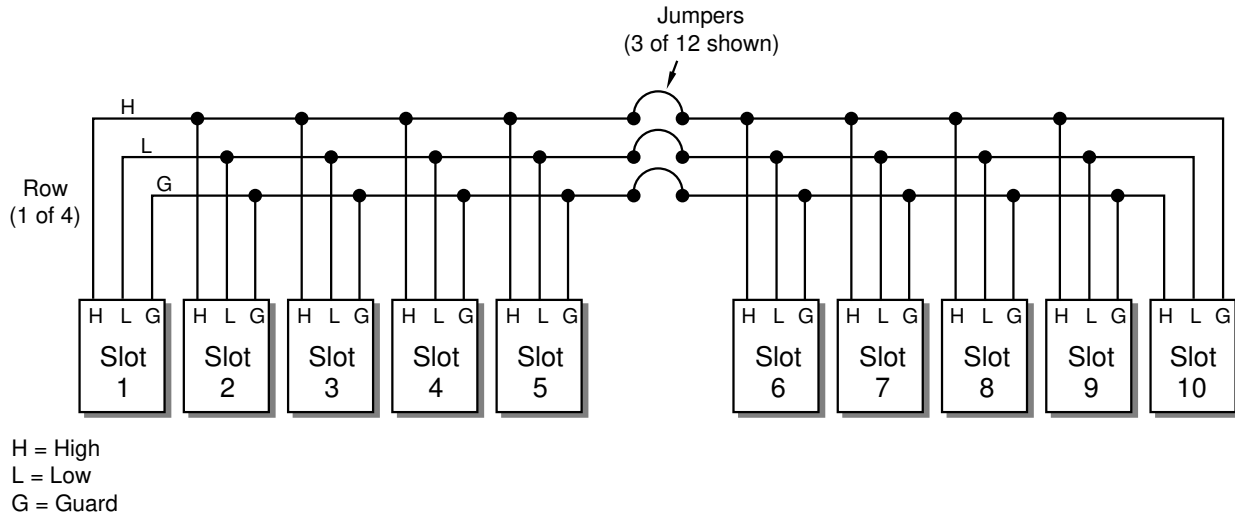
Jumpers
(3 of 12 shown)

H
L
G

Row
(1 of 4)

H L G
Slot
1

H L G
Slot
2

H L G
Slot
3

H L G
Slot
4

H L G
Slot
5

H L G
Slot
6

H L G
Slot
7

H L G
Slot
8

H L G
Slot
9

H L G
Slot
10

H = High
L = Low
G = Guard